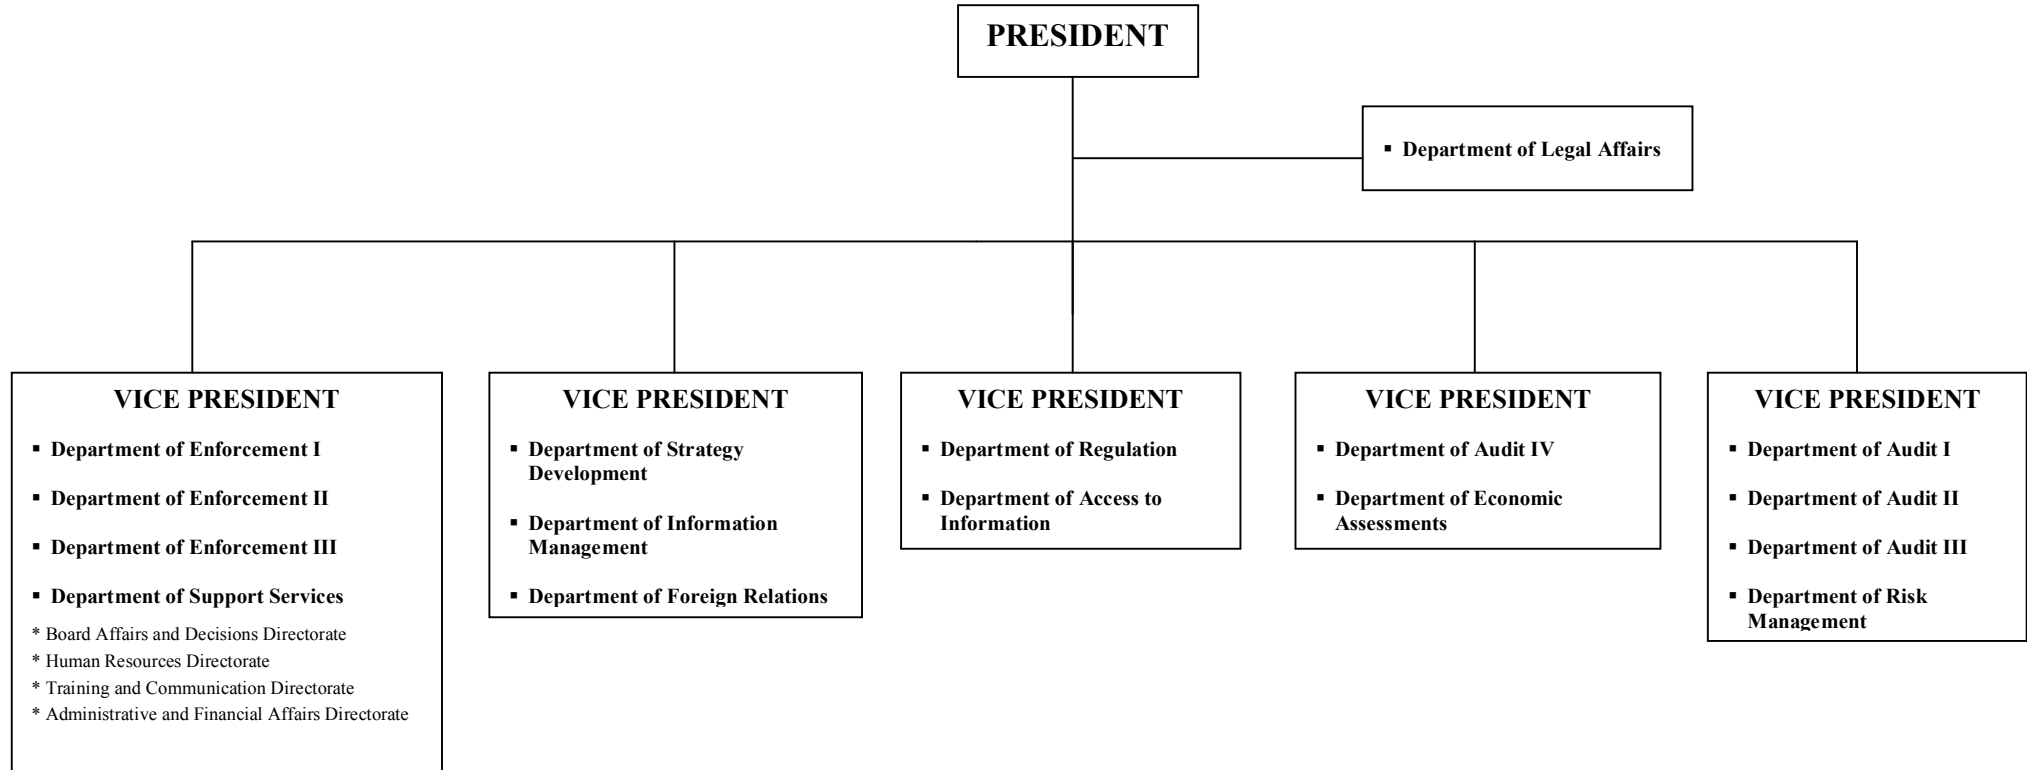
PRESIDENT

▪ Department of Legal Affairs

VICE PRESIDENT

▪ Department of Enforcement I

▪ Department of Enforcement II

▪ Department of Enforcement III

▪ Department of Support Services

* Board Affairs and Decisions Directorate
* Human Resources Directorate
* Training and Communication Directorate
* Administrative and Financial Affairs Directorate

VICE PRESIDENT

▪ Department of Strategy Development

▪ Department of Information Management

▪ Department of Foreign Relations

VICE PRESIDENT

▪ Department of Regulation

▪ Department of Access to Information

VICE PRESIDENT

▪ Department of Audit IV

▪ Department of Economic Assessments

VICE PRESIDENT

▪ Department of Audit I

▪ Department of Audit II

▪ Department of Audit III

▪ Department of Risk Management